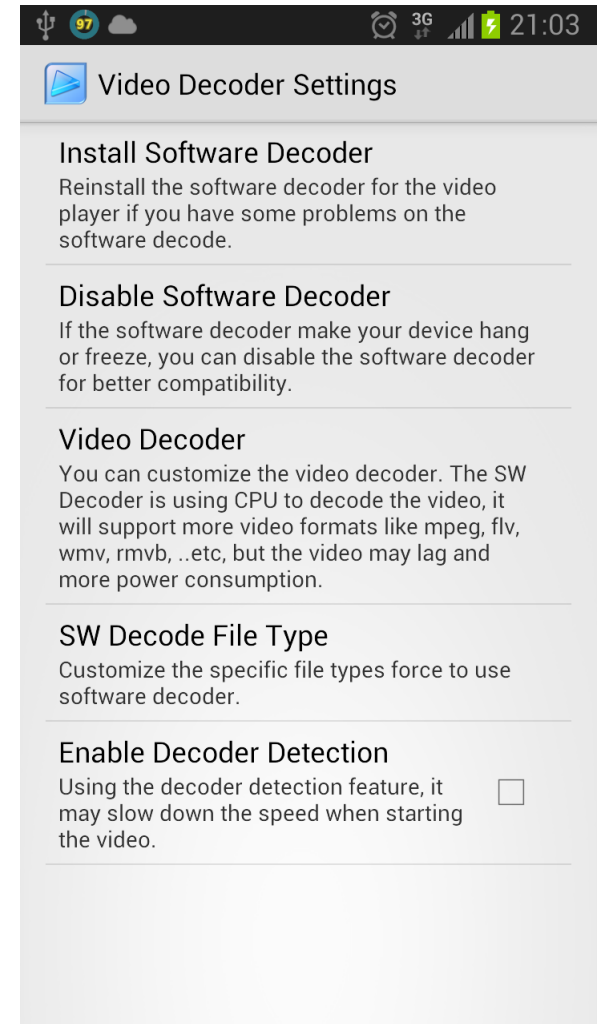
97 3G 21:03

Video Decoder Settings

Install Software Decoder
Reinstall the software decoder for the video player if you have some problems on the software decode.

Disable Software Decoder
If the software decoder make your device hang or freeze, you can disable the software decoder for better compatibility.

Video Decoder
You can customize the video decoder. The SW Decoder is using CPU to decode the video, it will support more video formats like mpeg, flv, wmv, rmvb, ..etc, but the video may lag and more power consumption.

SW Decode File Type
Customize the specific file types force to use software decoder.

Enable Decoder Detection
Using the decoder detection feature, it may slow down the speed when starting the video.